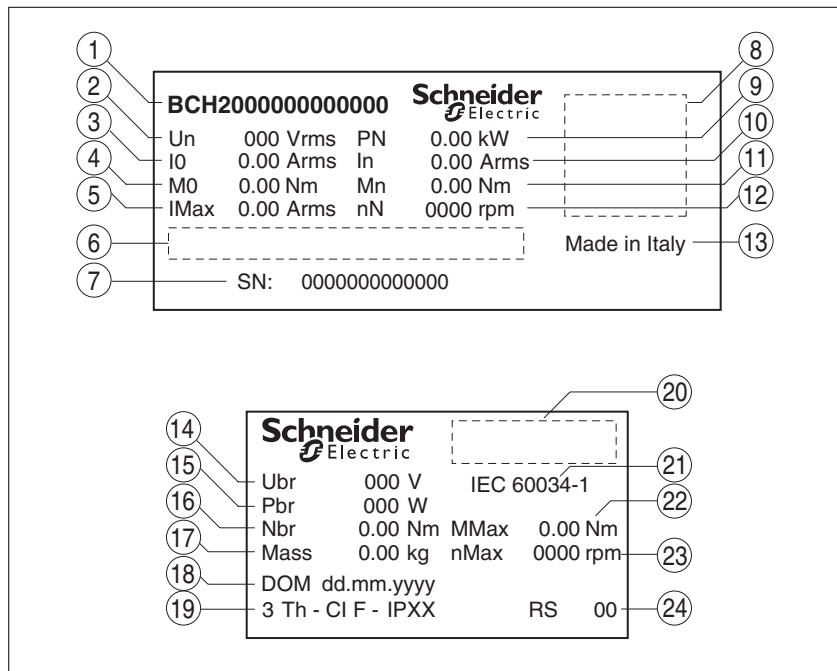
1
2
3
4
5
6
7
8
9
10
11
12
13

BCH2000000000000
Schneider Electric

| | | | |
|---|---|---|---|
| Un | 000 Vrms | PN | 0.00 kW |
| I0 | 0.00 Arms | In | 0.00 Arms |
| M0 | 0.00 Nm | Mn | 0.00 Nm |
| IMax | 0.00 Arms | nN | 0000 rpm |

Made in Italy

SN: 0000000000000

14
15
16
17
18
19
20
21
22
23
24

Schneider Electric

| | | | |
|---|---|---|---|
| Ubr | 000 V | IEC 60034-1 | |
| Pbr | 000 W | | |
| Nbr | 0.00 Nm | MMax | 0.00 Nm |
| Mass | 0.00 kg | nMax | 0000 rpm |

DOM dd.mm.yyyy
3 Th - Cl F - IPXX RS 00